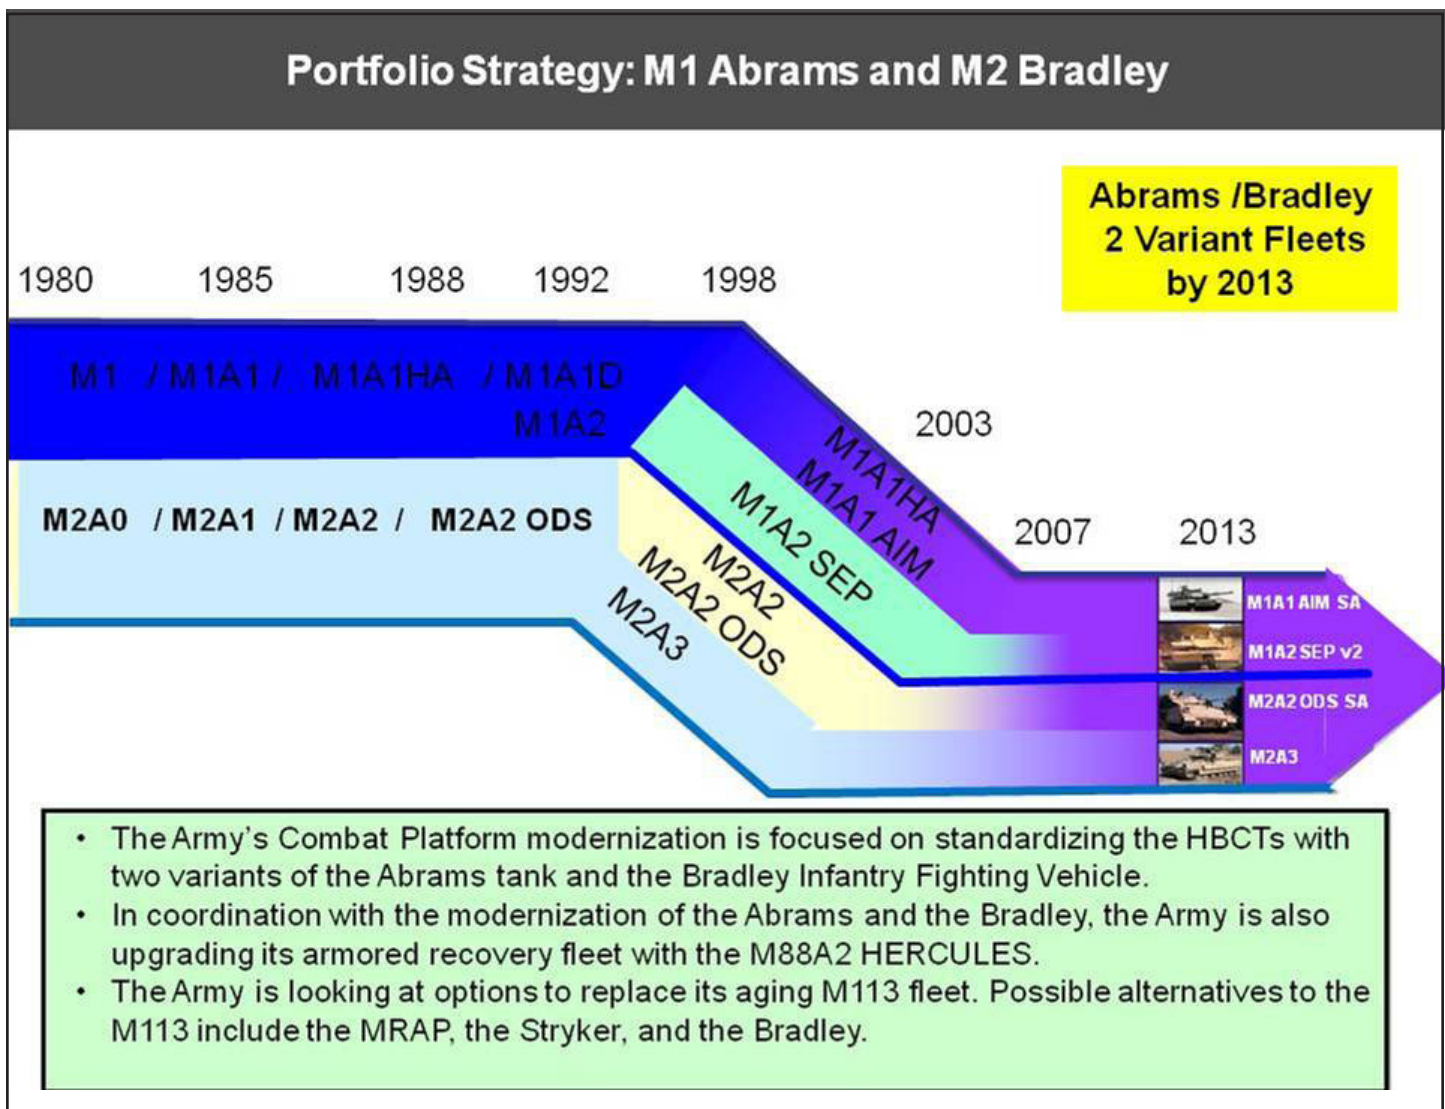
Portfolio Strategy: M1 Abrams and M2 Bradley

Abrams /Bradley 2 Variant Fleets by 2013

1980 1985 1988 1992 1998

M1 / M1A1 / M1A1HA / M1A1D M1A2

M2A0 / M2A1 / M2A2 / M2A2 ODS

2003

M1A1HA
M1A1 AIM
M1A2 SEP
M2A2
M2A2 ODS
M2A3

2007 2013

M1A1 AIM SA
M1A2 SEP v2
M2A2 ODS SA
M2A3

• The Army's Combat Platform modernization is focused on standardizing the HBCTs with two variants of the Abrams tank and the Bradley Infantry Fighting Vehicle.
• In coordination with the modernization of the Abrams and the Bradley, the Army is also upgrading its armored recovery fleet with the M88A2 HERCULES.
• The Army is looking at options to replace its aging M113 fleet. Possible alternatives to the M113 include the MRAP, the Stryker, and the Bradley.